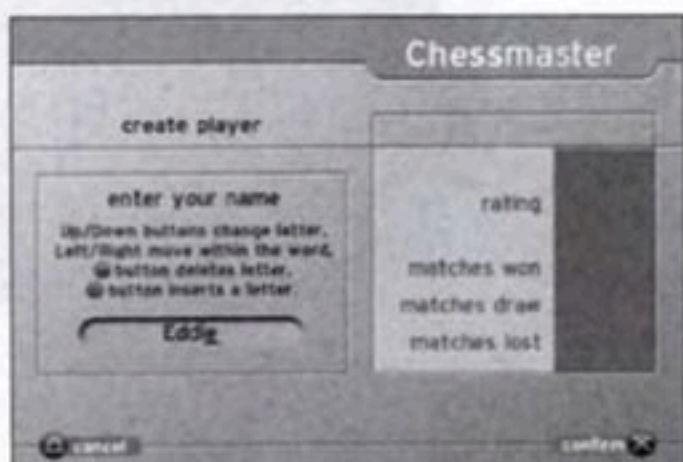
Chessmaster

create player

enter your name

Up/Down buttons change letter, Left/Right move within the word, button deletes letter, button inserts a letter.

Eddie

rating

matches won

matches draw

matches lost

cancel

confirm